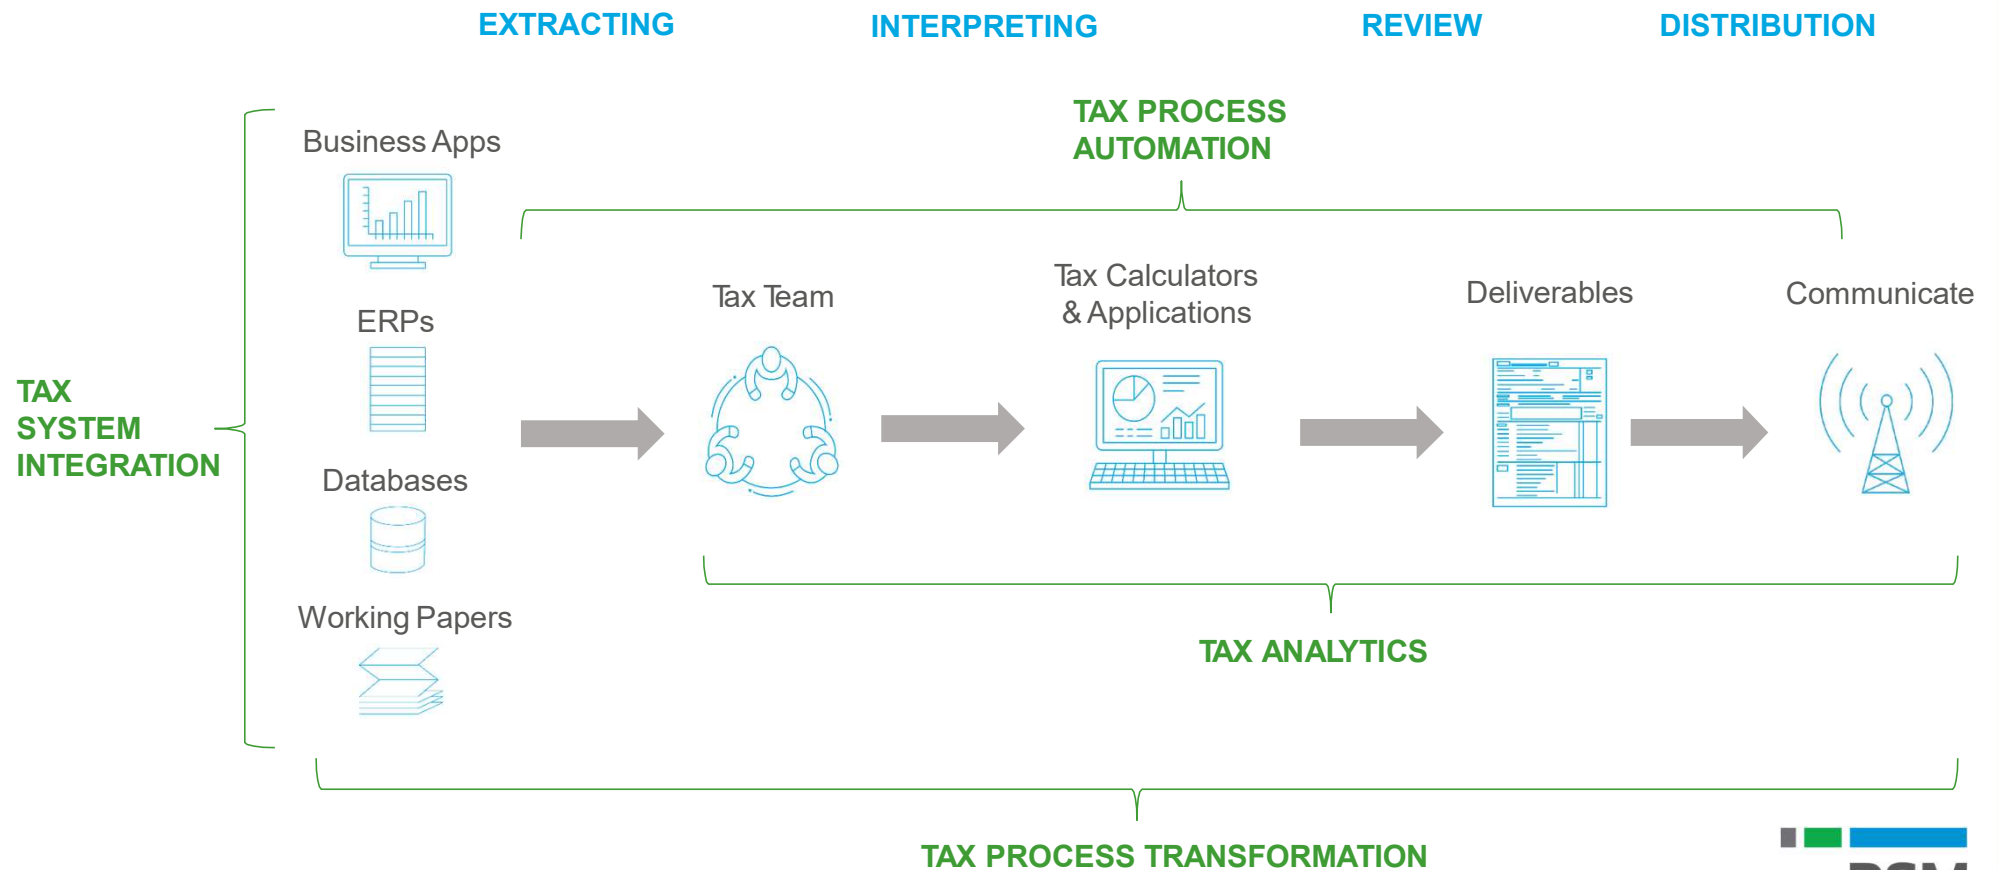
EXTRACTING INTERPRETING REVIEW DISTRIBUTION

TAX PROCESS AUTOMATION

Business Apps

ERPs

Databases

Working Papers

TAX SYSTEM INTEGRATION

Tax Team

Tax Calculators & Applications

Deliverables

Communicate

TAX ANALYTICS

TAX PROCESS TRANSFORMATION

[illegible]